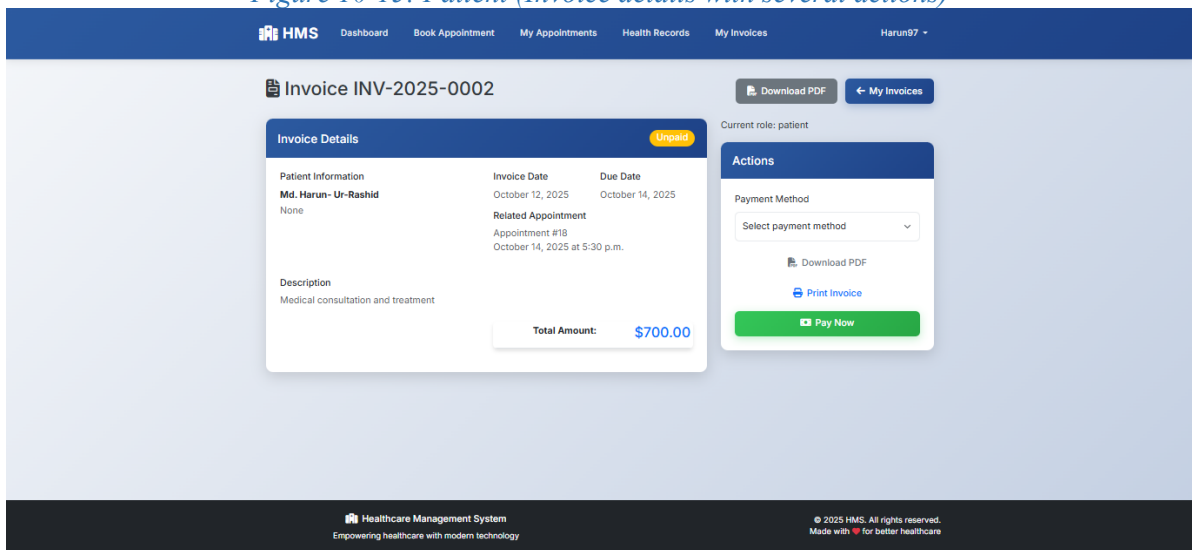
Figure 10-15: Patient (Invoice details with several actions)

HMS Dashboard Book Appointment My Appointments Health Records My Invoices Harun97

Invoice INV-2025-0002

Download PDF My Invoices

Current role: patient

Invoice Details Unpaid

Patient Information
Md. Harun- Ur-Rashid
None

Invoice Date
October 12, 2025

Due Date
October 14, 2025

Related Appointment
Appointment #18
October 14, 2025 at 5:30 p.m.

Description
Medical consultation and treatment

Total Amount: $700.00

Actions

Payment Method
Select payment method

Download PDF

Print Invoice

Pay Now

Healthcare Management System
Empowering healthcare with modern technology

© 2025 HMS. All rights reserved.
Made with for better healthcare